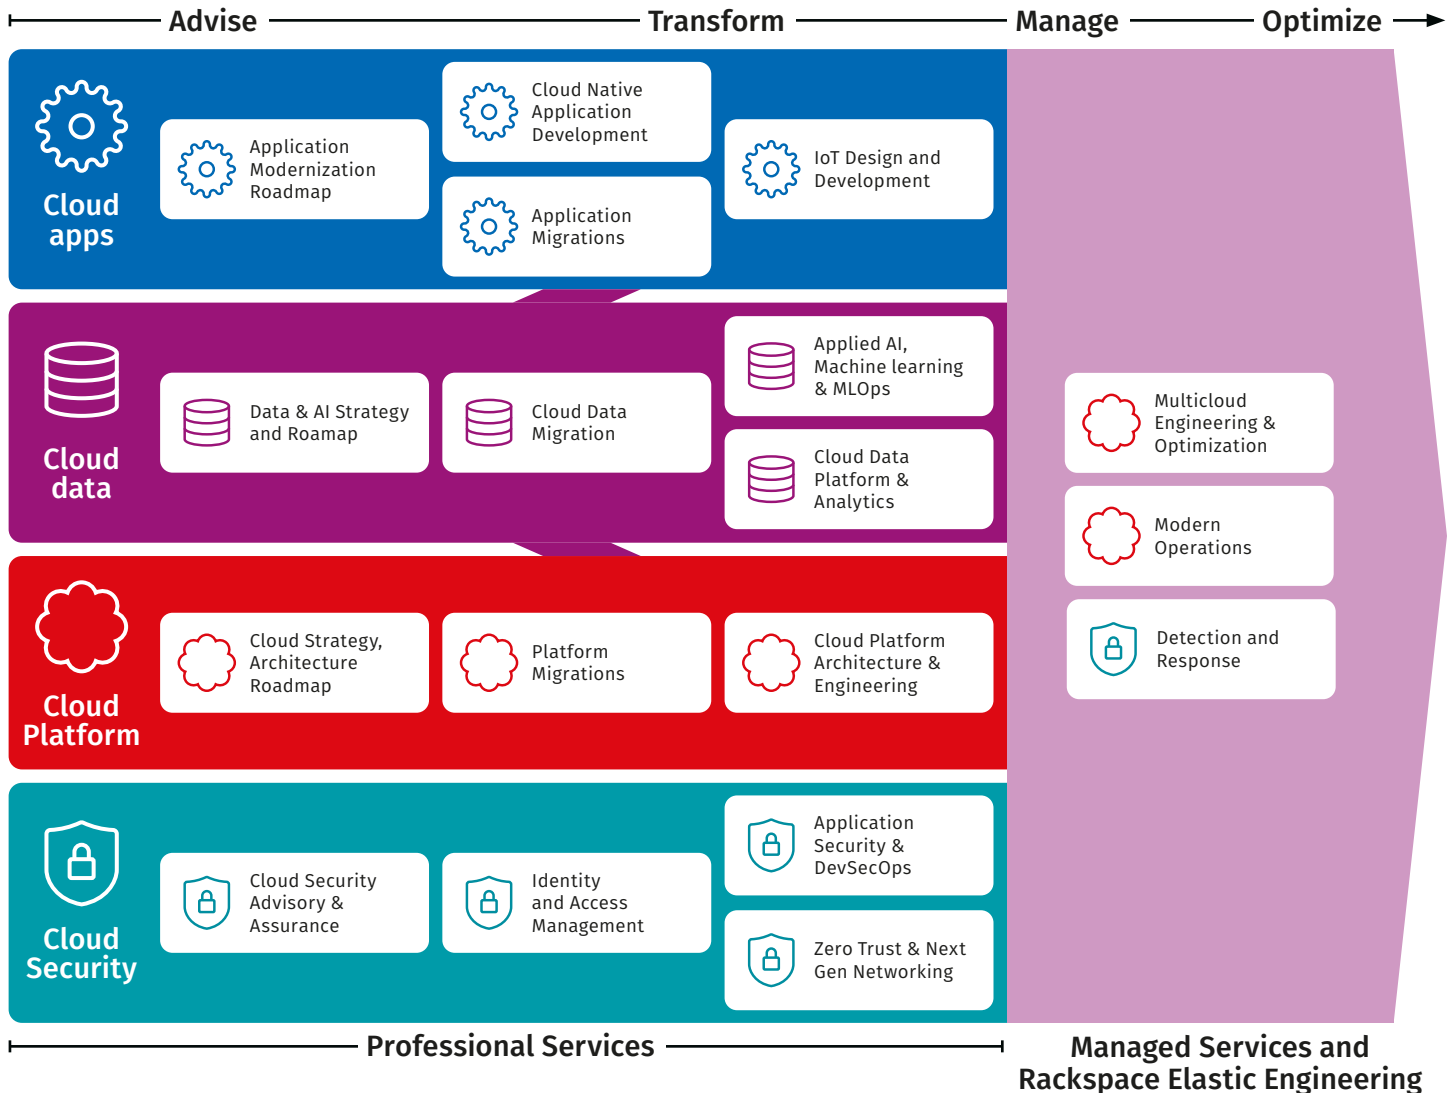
Advise Transform Manage Optimize

Cloud apps

Application Modernization Roadmap

Cloud Native Application Development

Application Migrations

IoT Design and Development

Cloud data

Data & AI Strategy and Roamap

Cloud Data Migration

Applied AI, Machine learning & MLOps

Cloud Data Platform & Analytics

Cloud Platform

Cloud Strategy, Architecture Roadmap

Platform Migrations

Cloud Platform Architecture & Engineering

Cloud Security

Cloud Security Advisory & Assurance

Identity and Access Management

Application Security & DevSecOps

Zero Trust & Next Gen Networking

Multicloud Engineering & Optimization

Modern Operations

Detection and Response

Professional Services

Managed Services and Rackspace Elastic Engineering